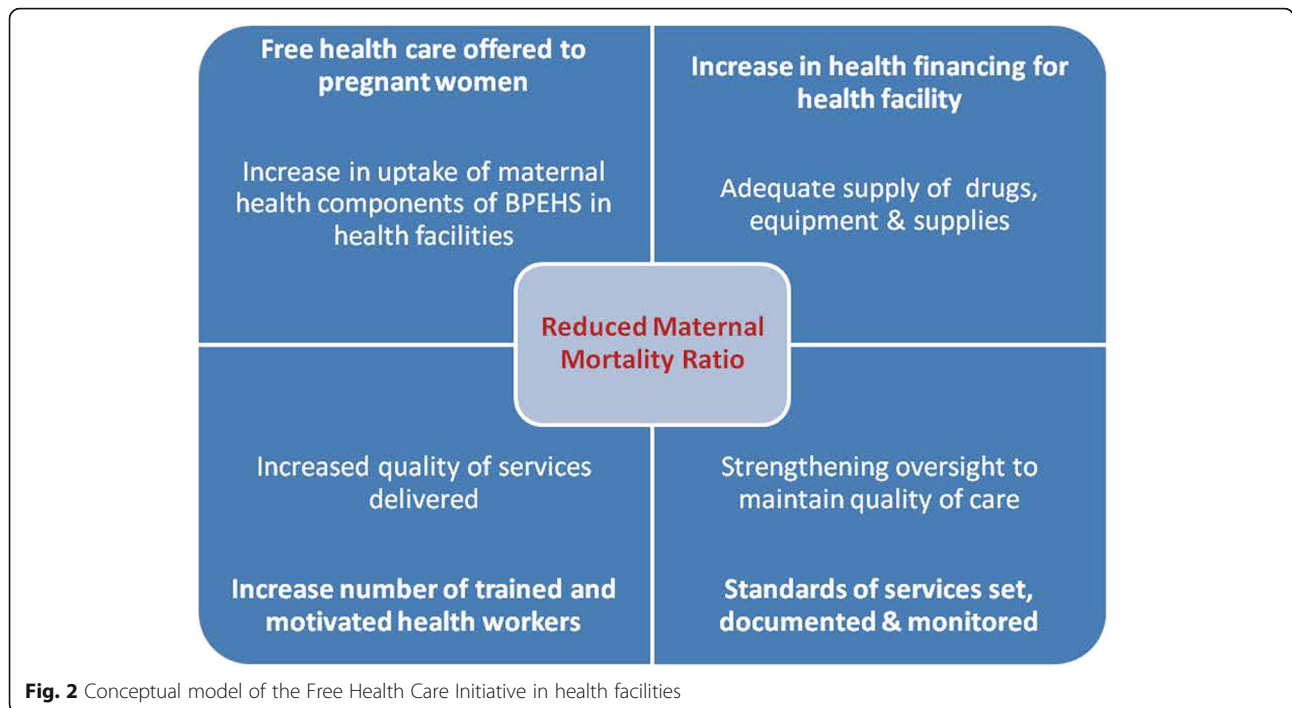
Free health care offered to pregnant women

Increase in uptake of maternal health components of BPEHS in health facilities

Increase in health financing for health facility

Adequate supply of drugs, equipment & supplies

Reduced Maternal Mortality Ratio

Increased quality of services delivered

Increase number of trained and motivated health workers

Strengthening oversight to maintain quality of care

Standards of services set, documented & monitored

**Fig. 2** Conceptual model of the Free Health Care Initiative in health facilities